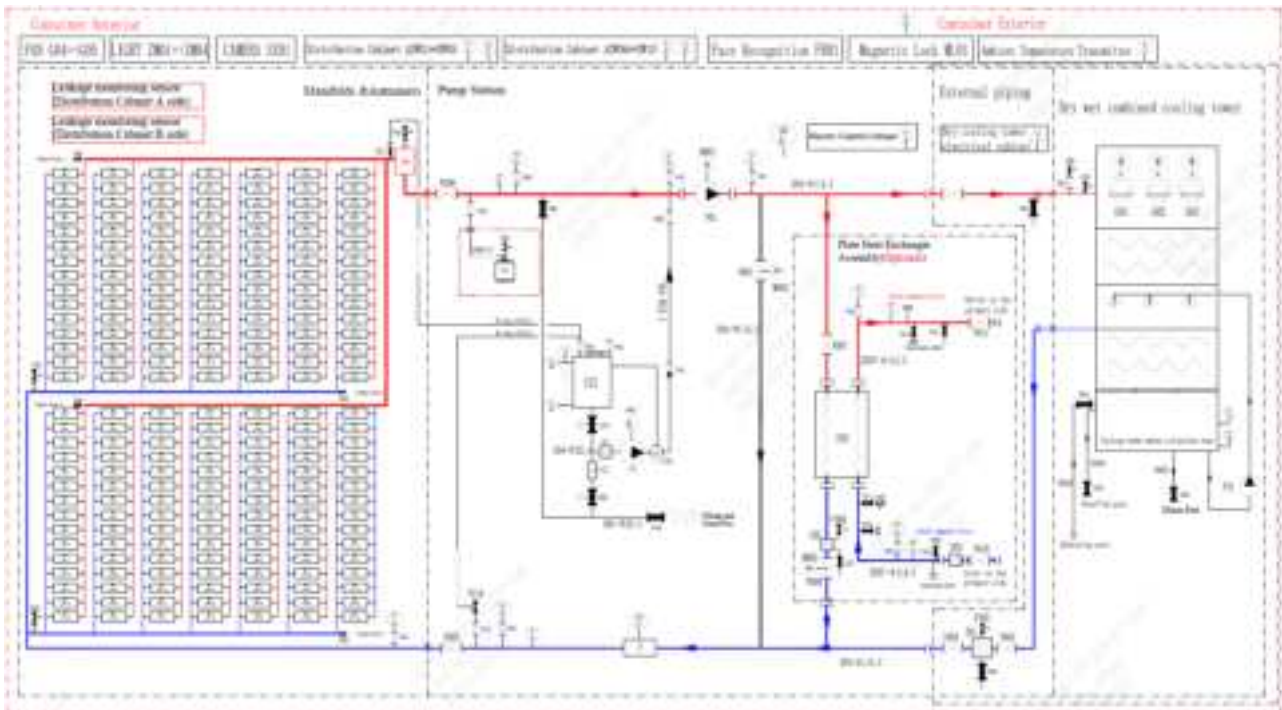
Container Interior

Container Exterior

FOS GAS~GAS

LIGHT ZM01~ZM04

CAMERA

Distribution Cabinet

Distribution Cabinet

Face Recognition FR01

Magnetic Lock ML01

Ambient Temperature Transmitter

Leakage monitoring sensor (Distribution Cabinet A side)

Leakage monitoring sensor (Distribution Cabinet B side)

Standalone Accessories

Pump Station

External piping

Dry wet combined cooling tower

Dry cooling tower electrical cabinet

Plate Heat Exchanger Assembly(Optional)

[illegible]